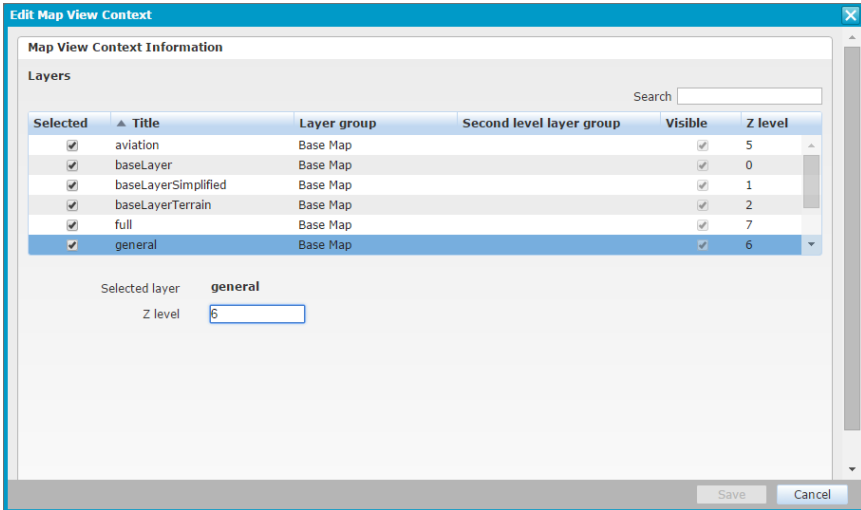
Edit Map View Context

Map View Context Information

Layers

Search

| Selected | Title | Layer group | Second level layer group | Visible | Z level |
|---|---|---|---|---|---|
| ✔ | aviation | Base Map | | ✔ | 5 |
| ✔ | baseLayer | Base Map | | ✔ | 0 |
| ✔ | baseLayerSimplified | Base Map | | ✔ | 1 |
| ✔ | baseLayerTerrain | Base Map | | ✔ | 2 |
| ✔ | full | Base Map | | ✔ | 7 |
| ✔ | general | Base Map | | ✔ | 6 |

Selected layer general

Z level 6

Save Cancel